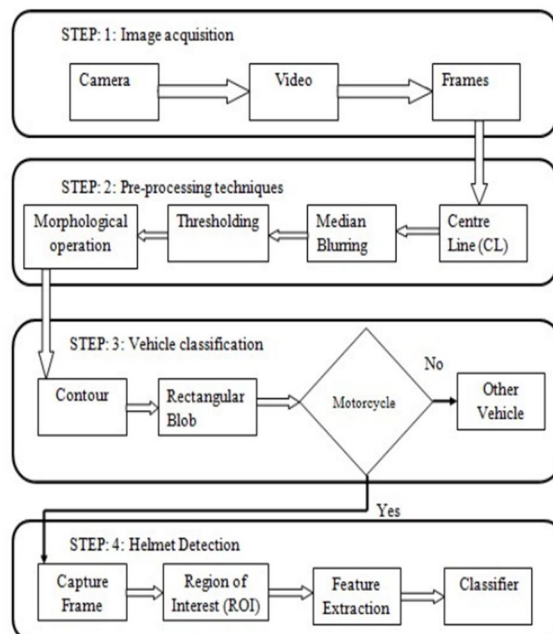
STEP: 1: Image acquisition

Camera

Video

Frames

STEP: 2: Pre-processing techniques

Morphological operation

Thresholding

Median Blurring

Centre Line (CL)

STEP: 3: Vehicle classification

Contour

Rectangular Blob

Motorcycle

No

Other Vehicle

Yes

STEP: 4: Helmet Detection

Capture Frame

Region of Interest (ROI)

Feature Extraction

Classifier